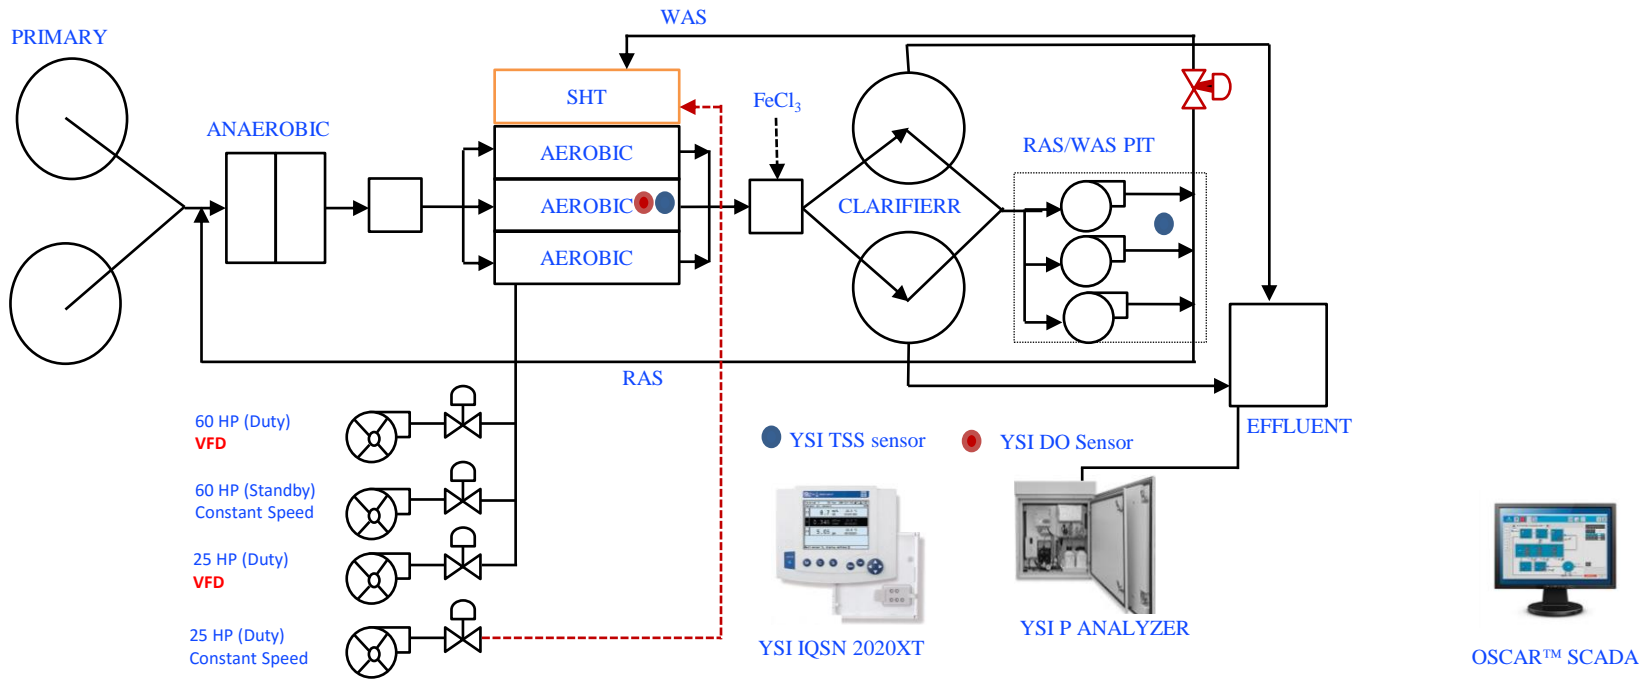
WAS

PRIMARY

SHT

$FeCl_3$

ANAEROBIC

AEROBIC

RAS/WAS PIT

AEROBIC

CLARIFIERR

AEROBIC

RAS

60 HP (Duty)
VFD

YSI TSS sensor

YSI DO Sensor

EFFLUENT

60 HP (Standby)
Constant Speed

25 HP (Duty)
VFD

25 HP (Duty)
Constant Speed

YSI P ANALYZER

YSI IQSN 2020XT

OSCAR™ SCADA